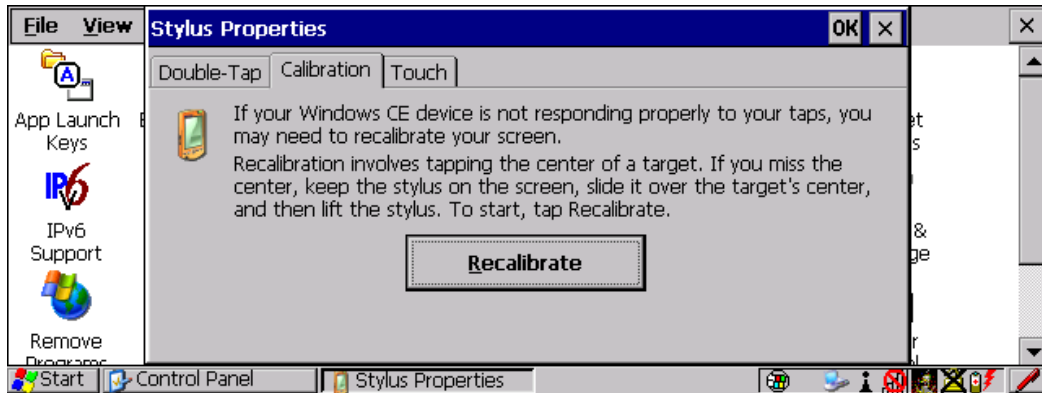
File View

App Launch Keys

IPv6 Support

Remove Programs

Stylus Properties

OK ×

Double-Tap | Calibration | Touch

If your Windows CE device is not responding properly to your taps, you may need to recalibrate your screen.

Recalibration involves tapping the center of a target. If you miss the center, keep the stylus on the screen, slide it over the target's center, and then lift the stylus. To start, tap Recalibrate.

Recalibrate

et
s

&
ge

r

×

Start | Control Panel | Stylus Properties